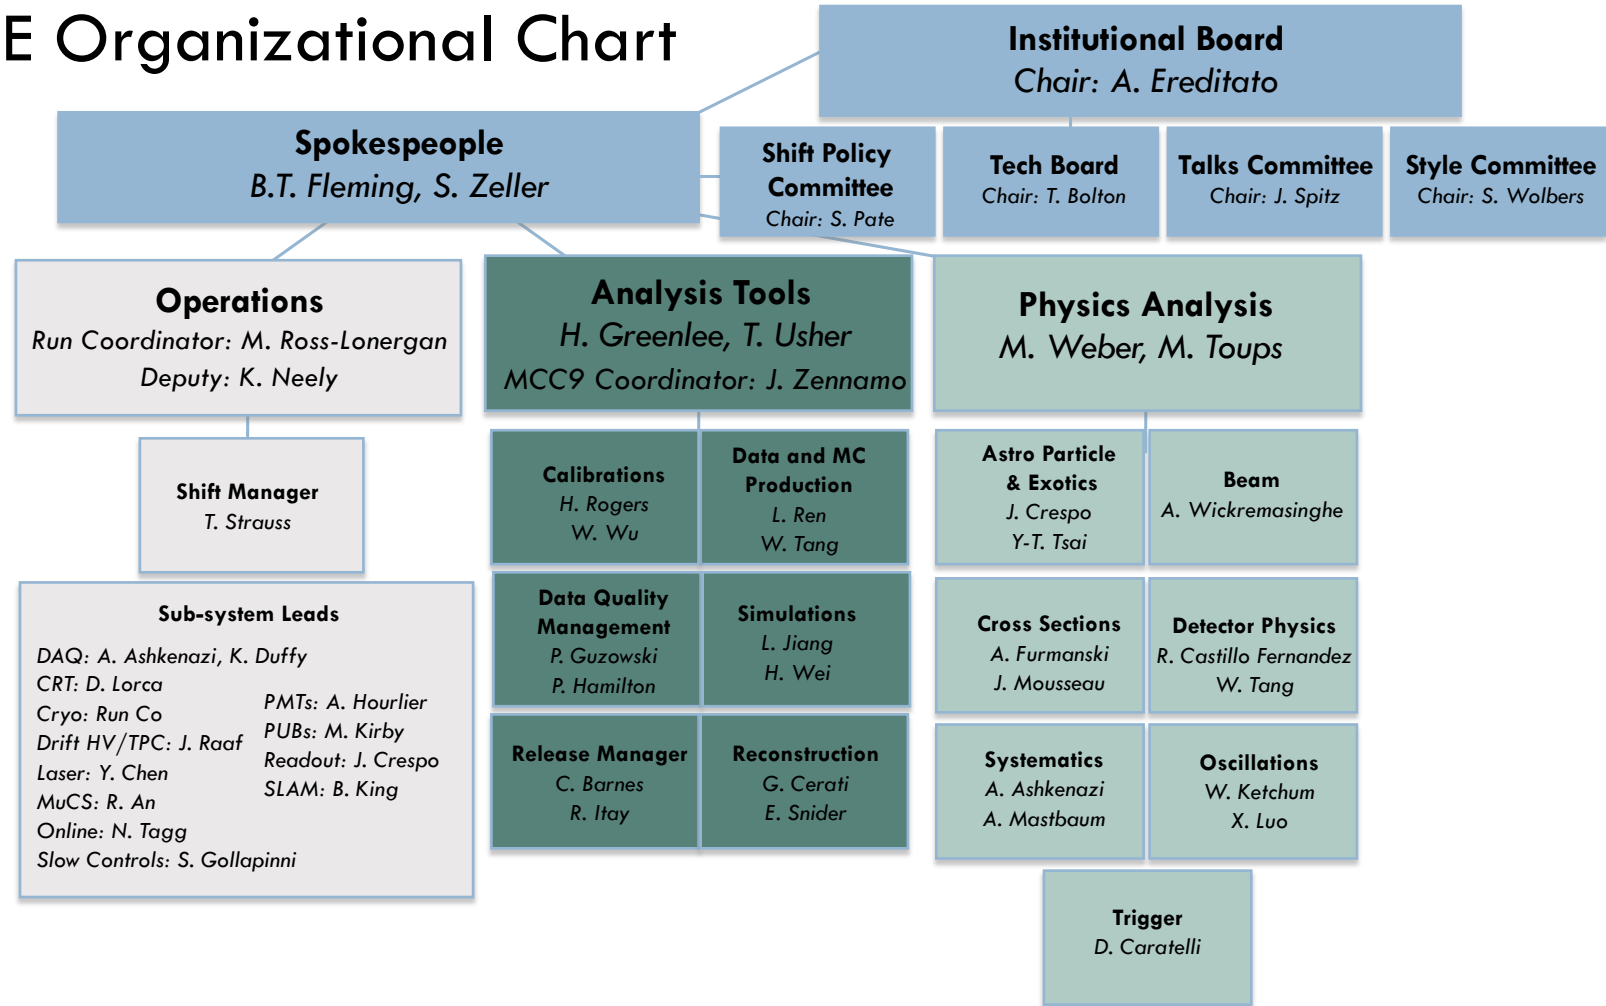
E Organizational Chart

Institutional Board
Chair: A. Ereditato

Spokespeople
B.T. Fleming, S. Zeller

Shift Policy Committee
Chair: S. Pate

Tech Board
Chair: T. Bolton

Talks Committee
Chair: J. Spitz

Style Committee
Chair: S. Wolbers

Operations
Run Coordinator: M. Ross-Lonergan
Deputy: K. Neely

Analysis Tools
H. Greenlee, T. Usher
MCC9 Coordinator: J. Zennamo

Physics Analysis
M. Weber, M. Toups

Shift Manager
T. Strauss

Sub-system Leads
DAQ: A. Ashkenazi, K. Duffy
CRT: D. Lorca
Cryo: Run Co
Drift HV/TPC: J. Raaf
Laser: Y. Chen
MuCS: R. An
Online: N. Tagg
Slow Controls: S. Gollapinni
PMTs: A. Hourlier
PUBs: M. Kirby
Readout: J. Crespo
SLAM: B. King

Calibrations
H. Rogers
W. Wu

Data and MC Production
L. Ren
W. Tang

Data Quality Management
P. Guzowski
P. Hamilton

Simulations
L. Jiang
H. Wei

Release Manager
C. Barnes
R. Itay

Reconstruction
G. Cerati
E. Snider

Astro Particle & Exotics
J. Crespo
Y-T. Tsai

Beam
A. Wickremasinghe

Cross Sections
A. Furmanski
J. Mousseau

Detector Physics
R. Castillo Fernandez
W. Tang

Systematics
A. Ashkenazi
A. Mastbaum

Oscillations
W. Ketchum
X. Luo

Trigger
D. Caratelli